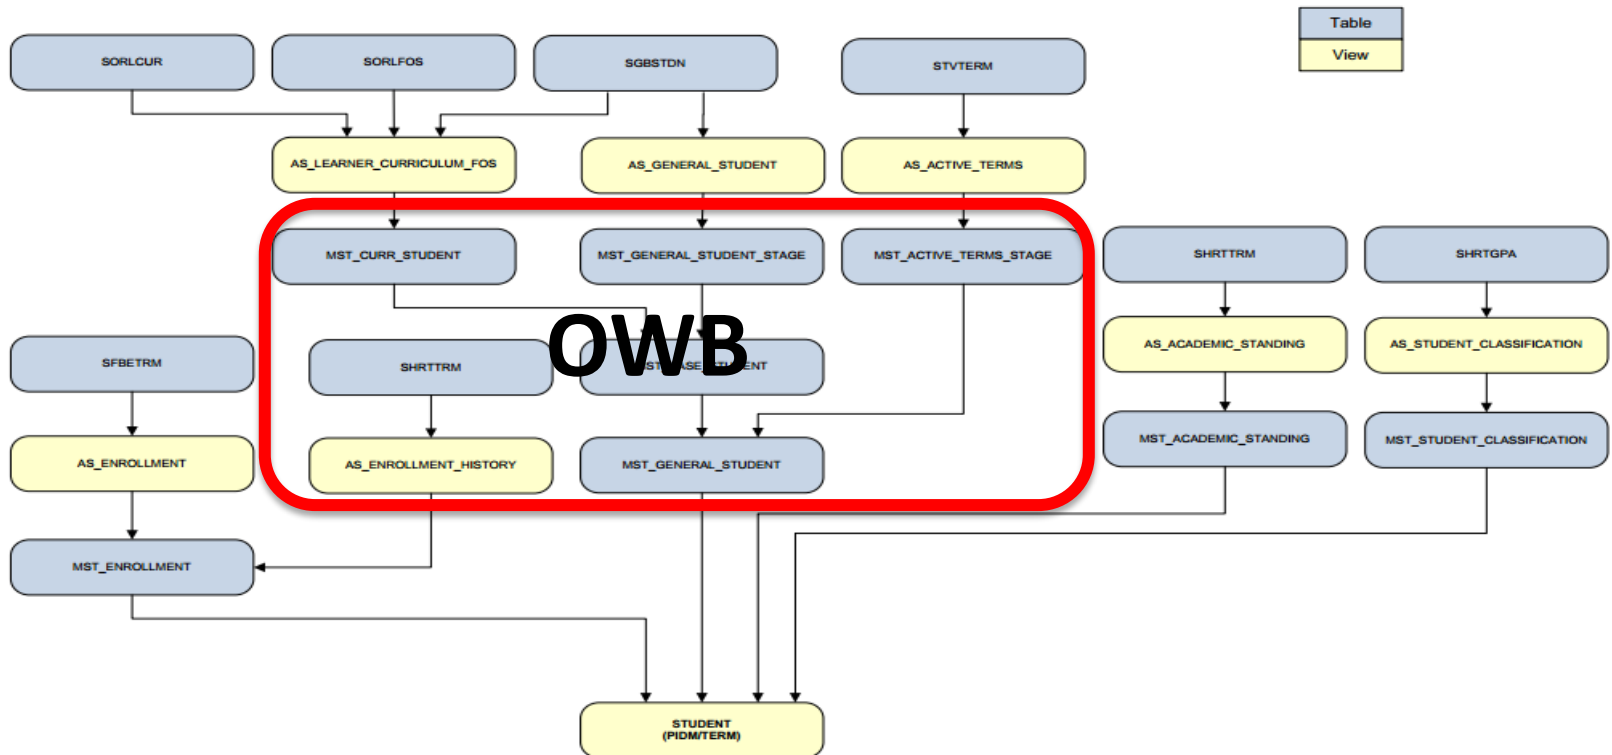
Table
View

SORLCUR
SORLFOS
SGBSTDN
STVTERM

AS_LEARNER_CURRICULUM_FOS
AS_GENERAL_STUDENT
AS_ACTIVE_TERMS

MST_CURR_STUDENT
MST_GENERAL_STUDENT_STAGE
MST_ACTIVE_TERMS_STAGE
SHRTTRM
SHRTGPA

OWB

SFBETRM
SHRTTRM
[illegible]
AS_ACADEMIC_STANDING
AS_STUDENT_CLASSIFICATION

AS_ENROLLMENT
AS_ENROLLMENT_HISTORY
MST_GENERAL_STUDENT
MST_ACADEMIC_STANDING
MST_STUDENT_CLASSIFICATION

MST_ENROLLMENT

STUDENT
(PIDM/TERM)